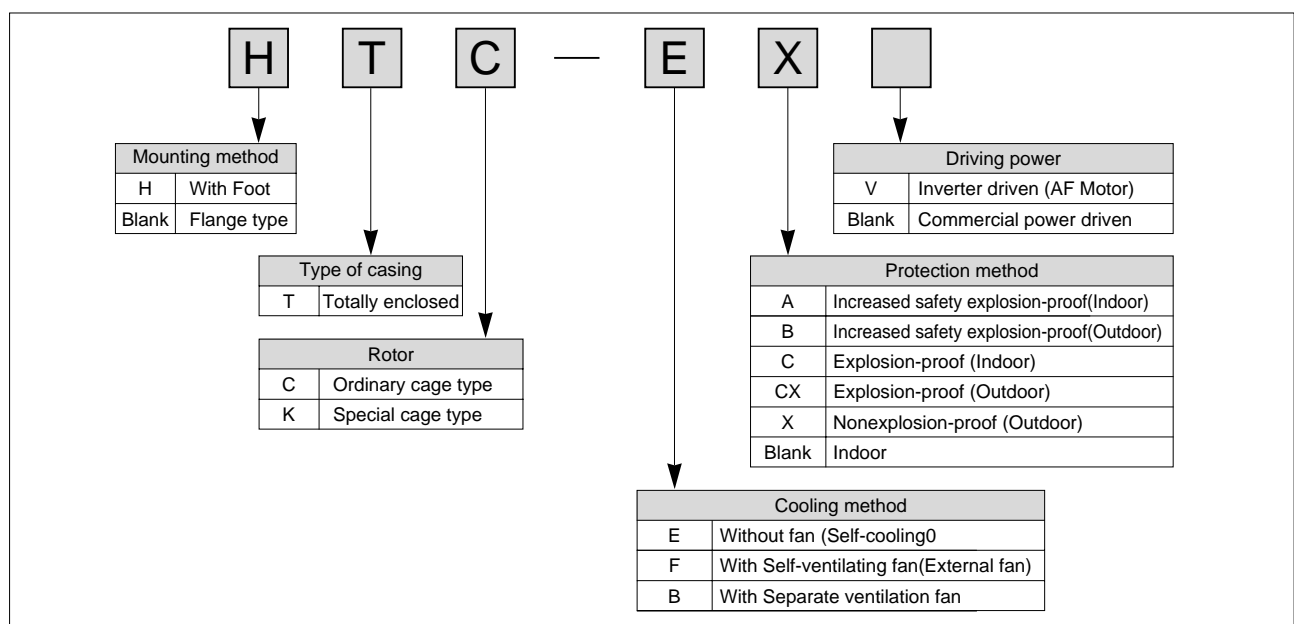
H T C — E X

| Mounting method | |
|---|---|
| H | With Foot |
| Blank | Flange type |

| Type of casing | |
|---|---|
| T | Totally enclosed |

| Rotor | |
|---|---|
| C | Ordinary cage type |
| K | Special cage type |

| Driving power | |
|---|---|
| V | Inverter driven (AF Motor) |
| Blank | Commercial power driven |

| Protection method | |
|---|---|
| A | Increased safety explosion-proof(Indoor) |
| B | Increased safety explosion-proof(Outdoor) |
| C | Explosion-proof (Indoor) |
| CX | Explosion-proof (Outdoor) |
| X | Nonexplosion-proof (Outdoor) |
| Blank | Indoor |

| Cooling method | |
|---|---|
| E | Without fan (Self-cooling0 |
| F | With Self-ventilating fan(External fan) |
| B | With Separate ventilation fan |